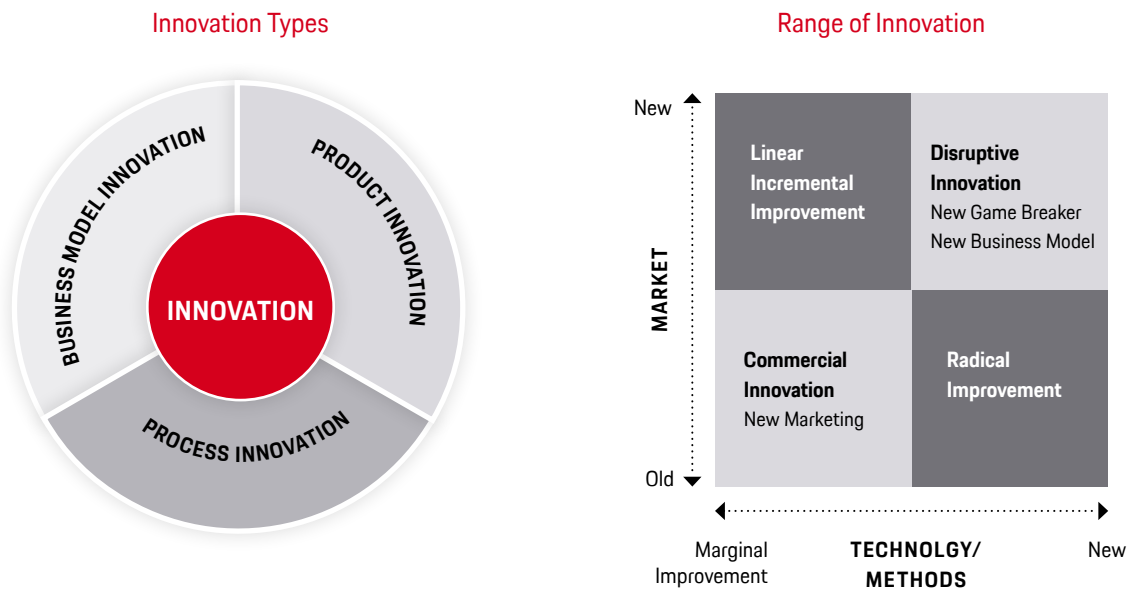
Innovation Types

BUSINESS MODEL INNOVATION

PRODUCT INNOVATION

INNOVATION

PROCESS INNOVATION

Range of Innovation

New

MARKET

Old

Linear Incremental Improvement

Disruptive Innovation
New Game Breaker
New Business Model

Commercial Innovation
New Marketing

Radical Improvement

Marginal Improvement

TECHNOLGY/ METHODS

New